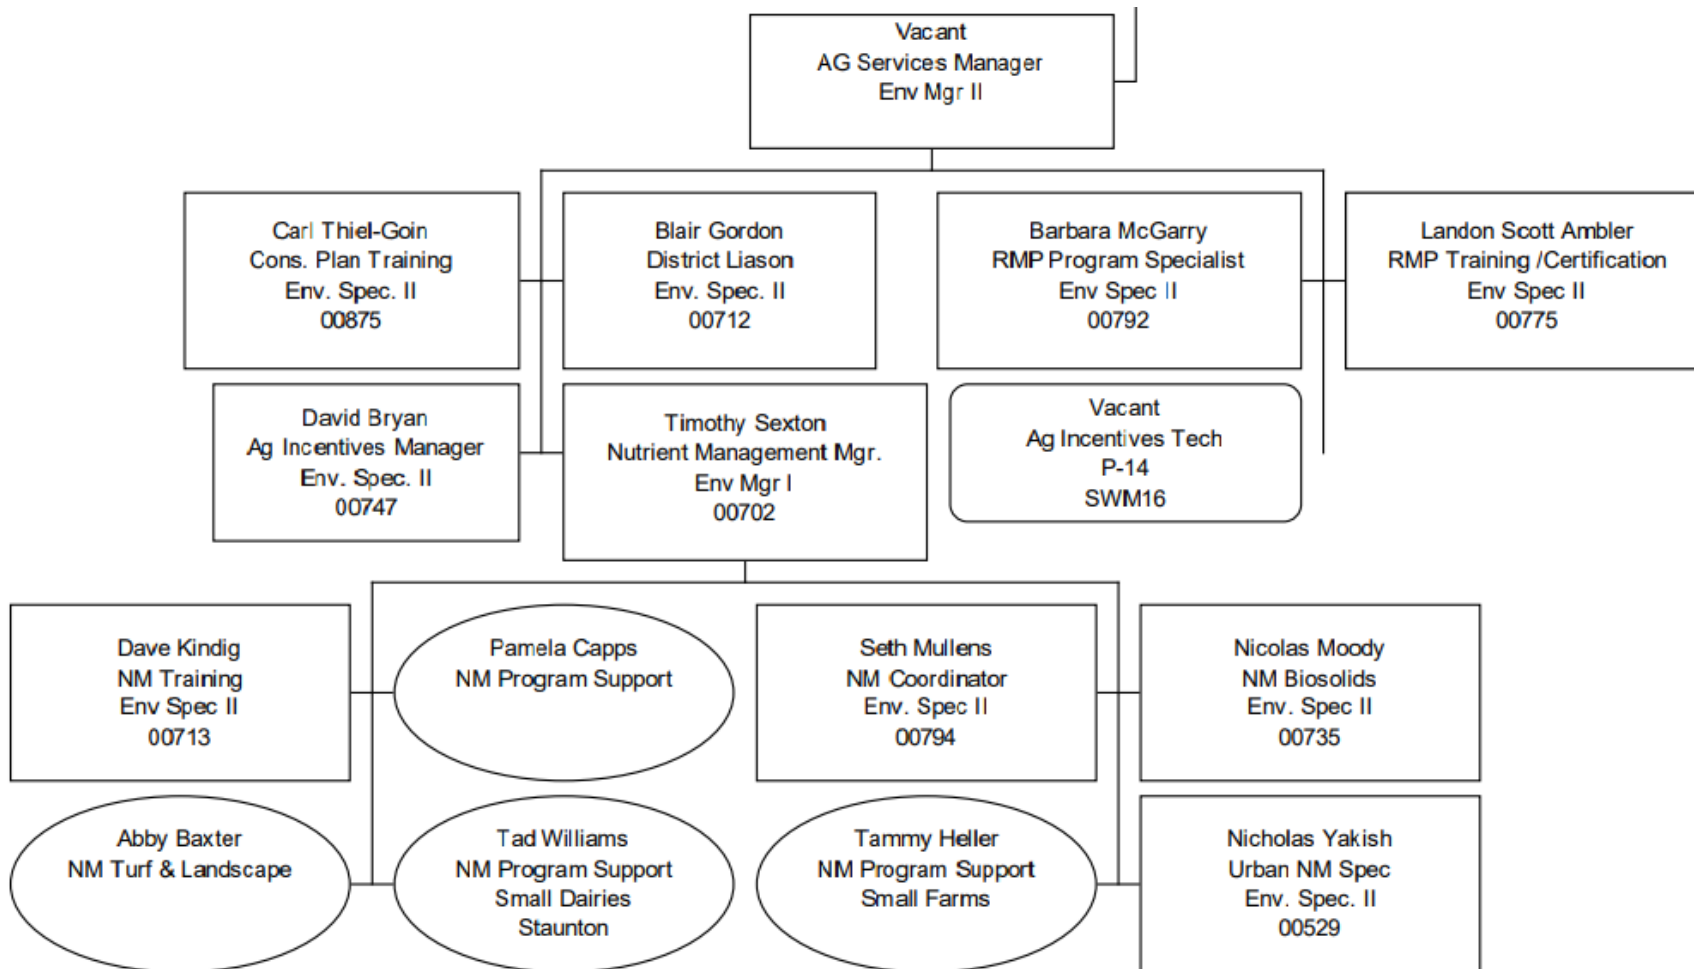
Vacant
AG Services Manager
Env Mgr II

Carl Thiel-Goin
Cons. Plan Training
Env. Spec. II
00875

Blair Gordon
District Liason
Env. Spec. II
00712

Barbara McGarry
RMP Program Specialist
Env Spec II
00792

Landon Scott Ambler
RMP Training /Certification
Env Spec II
00775

David Bryan
Ag Incentives Manager
Env. Spec. II
00747

Timothy Sexton
Nutrient Management Mgr.
Env Mgr I
00702

Vacant
Ag Incentives Tech
P-14
SWM16

Dave Kindig
NM Training
Env Spec II
00713

Pamela Capps
NM Program Support

Seth Mullens
NM Coordinator
Env. Spec II
00794

Nicolas Moody
NM Biosolids
Env. Spec II
00735

Abby Baxter
NM Turf & Landscape

Tad Williams
NM Program Support
Small Dairies
Staunton

Tammy Heller
NM Program Support
Small Farms

Nicholas Yakish
Urban NM Spec
Env. Spec. II
00529